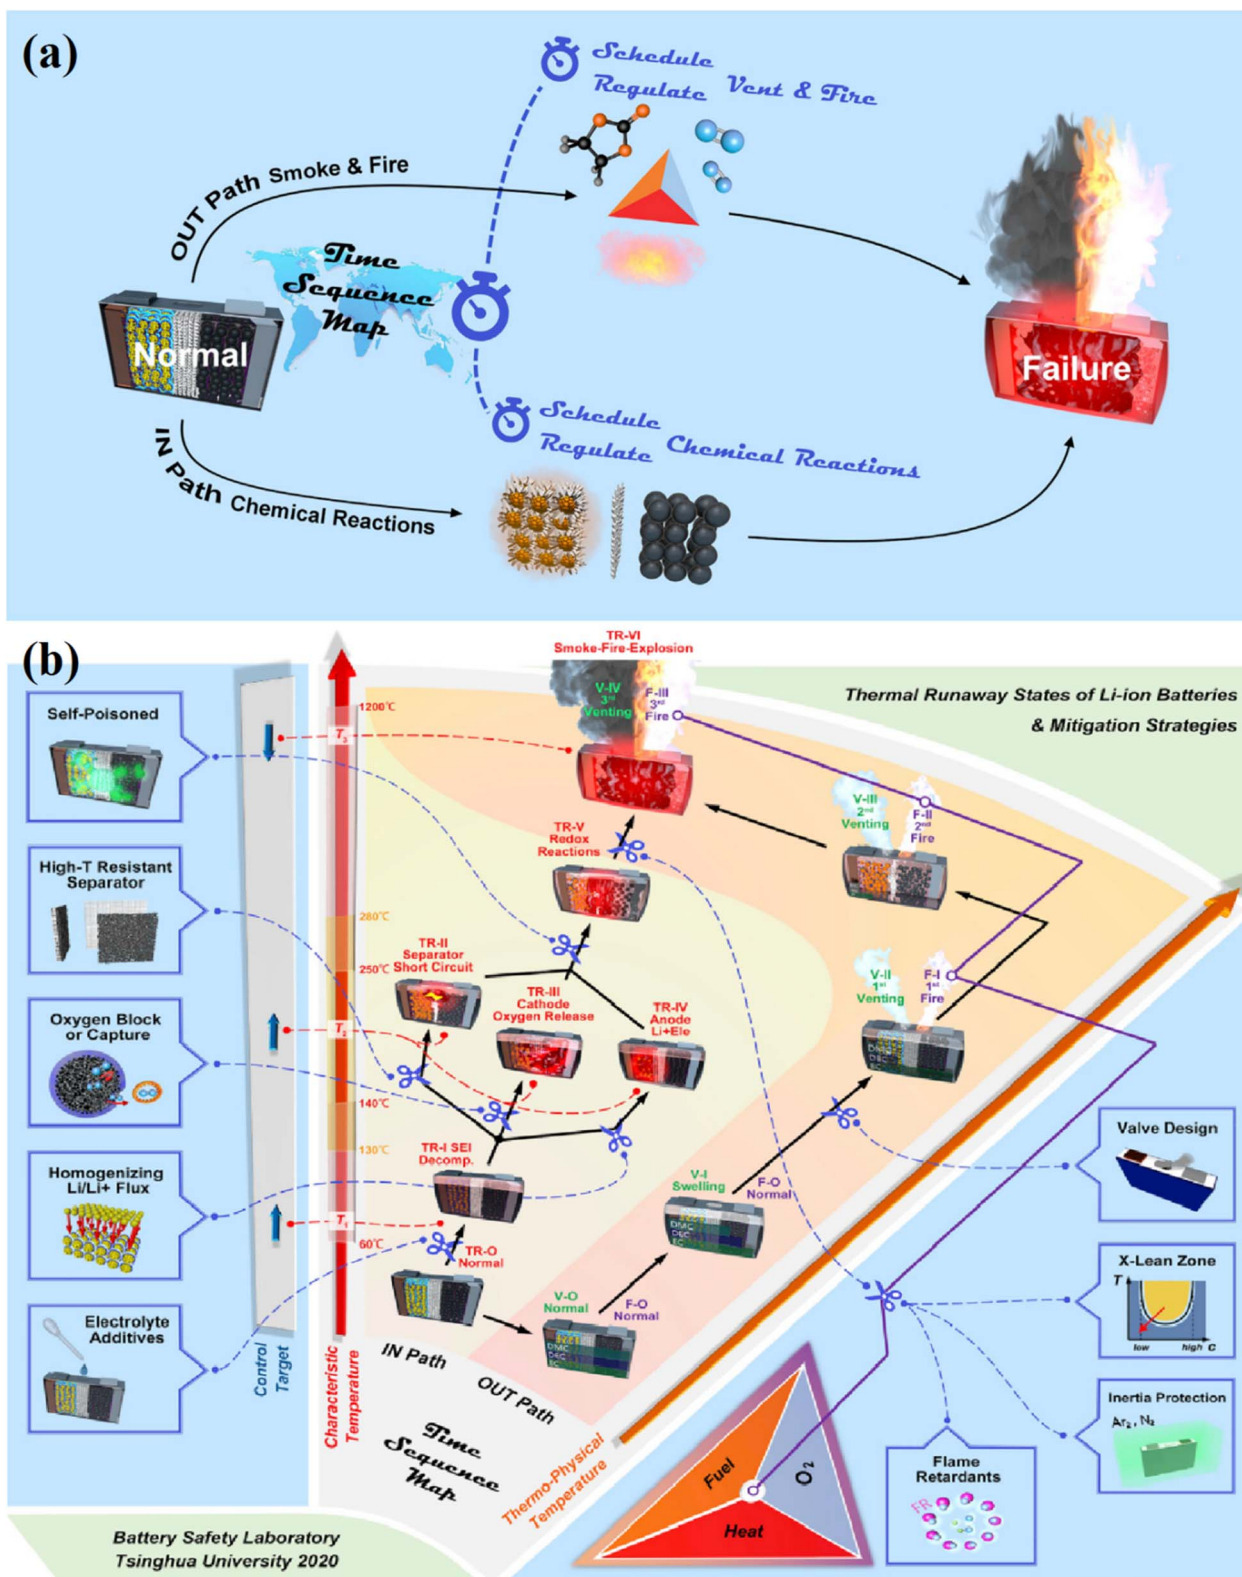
(a)

Schedule
Regulate Vent & Fire

OUT Path Smoke & Fire

Time Sequence Map

Normal

Failure

Schedule
Regulate Chemical Reactions

IN Path Chemical Reactions

(b)

TR-VI
Smoke-Fire-Explosion

Thermal Runaway States of Li-ion Batteries & Mitigation Strategies

Self-Poisoned

1200℃

$T_3$

V-IV
3rd
Venting

F-III
3rd
Fire

TR-V
Redox
Reactions

V-III
2nd
Venting

F-II
2nd
Fire

High-T Resistant Separator

280℃

TR-II
Separator
250℃ Short Circuit

TR-III
Cathode
Oxygen Release

TR-IV
Anode
Li+Ele

V-II
1st
Venting

F-I
1st
Fire

Oxygen Block or Capture

$T_2$

140℃

130℃

TR-I SEI
Decomp.

Homogenizing Li/Li+ Flux

$T_1$

V-I
Swelling

F-O
Normal

Valve Design

60℃

TR-O
Normal

X-Lean Zone

V-O
Normal

F-O
Normal

Electrolyte Additives

DMC
DEC
EC

Control Target

Characteristic Temperature

IN Path

OUT Path

Time Sequence Map

Thermo-Physical Temperature

Inertia Protection
$Ar_2$, $N_2$

Fuel
$O_2$
Heat

Flame Retardants
FR

Battery Safety Laboratory
Tsinghua University 2020